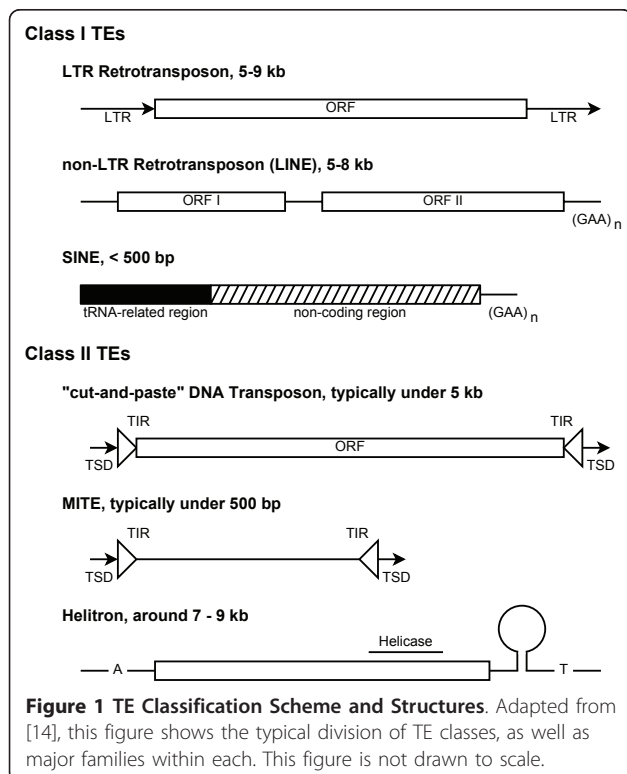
Class I TEs

LTR Retrotransposon, 5-9 kb

LTR ORF LTR

non-LTR Retrotransposon (LINE), 5-8 kb

ORF I ORF II $(GAA)_n$

SINE, < 500 bp

tRNA-related region non-coding region $(GAA)_n$

Class II TEs

"cut-and-paste" DNA Transposon, typically under 5 kb

TIR TIR
TSD ORF TSD

MITE, typically under 500 bp

TIR TIR
TSD TSD

Helitron, around 7 - 9 kb

Helicase
A T

**Figure 1 TE Classification Scheme and Structures**. Adapted from [14], this figure shows the typical division of TE classes, as well as major families within each. This figure is not drawn to scale.